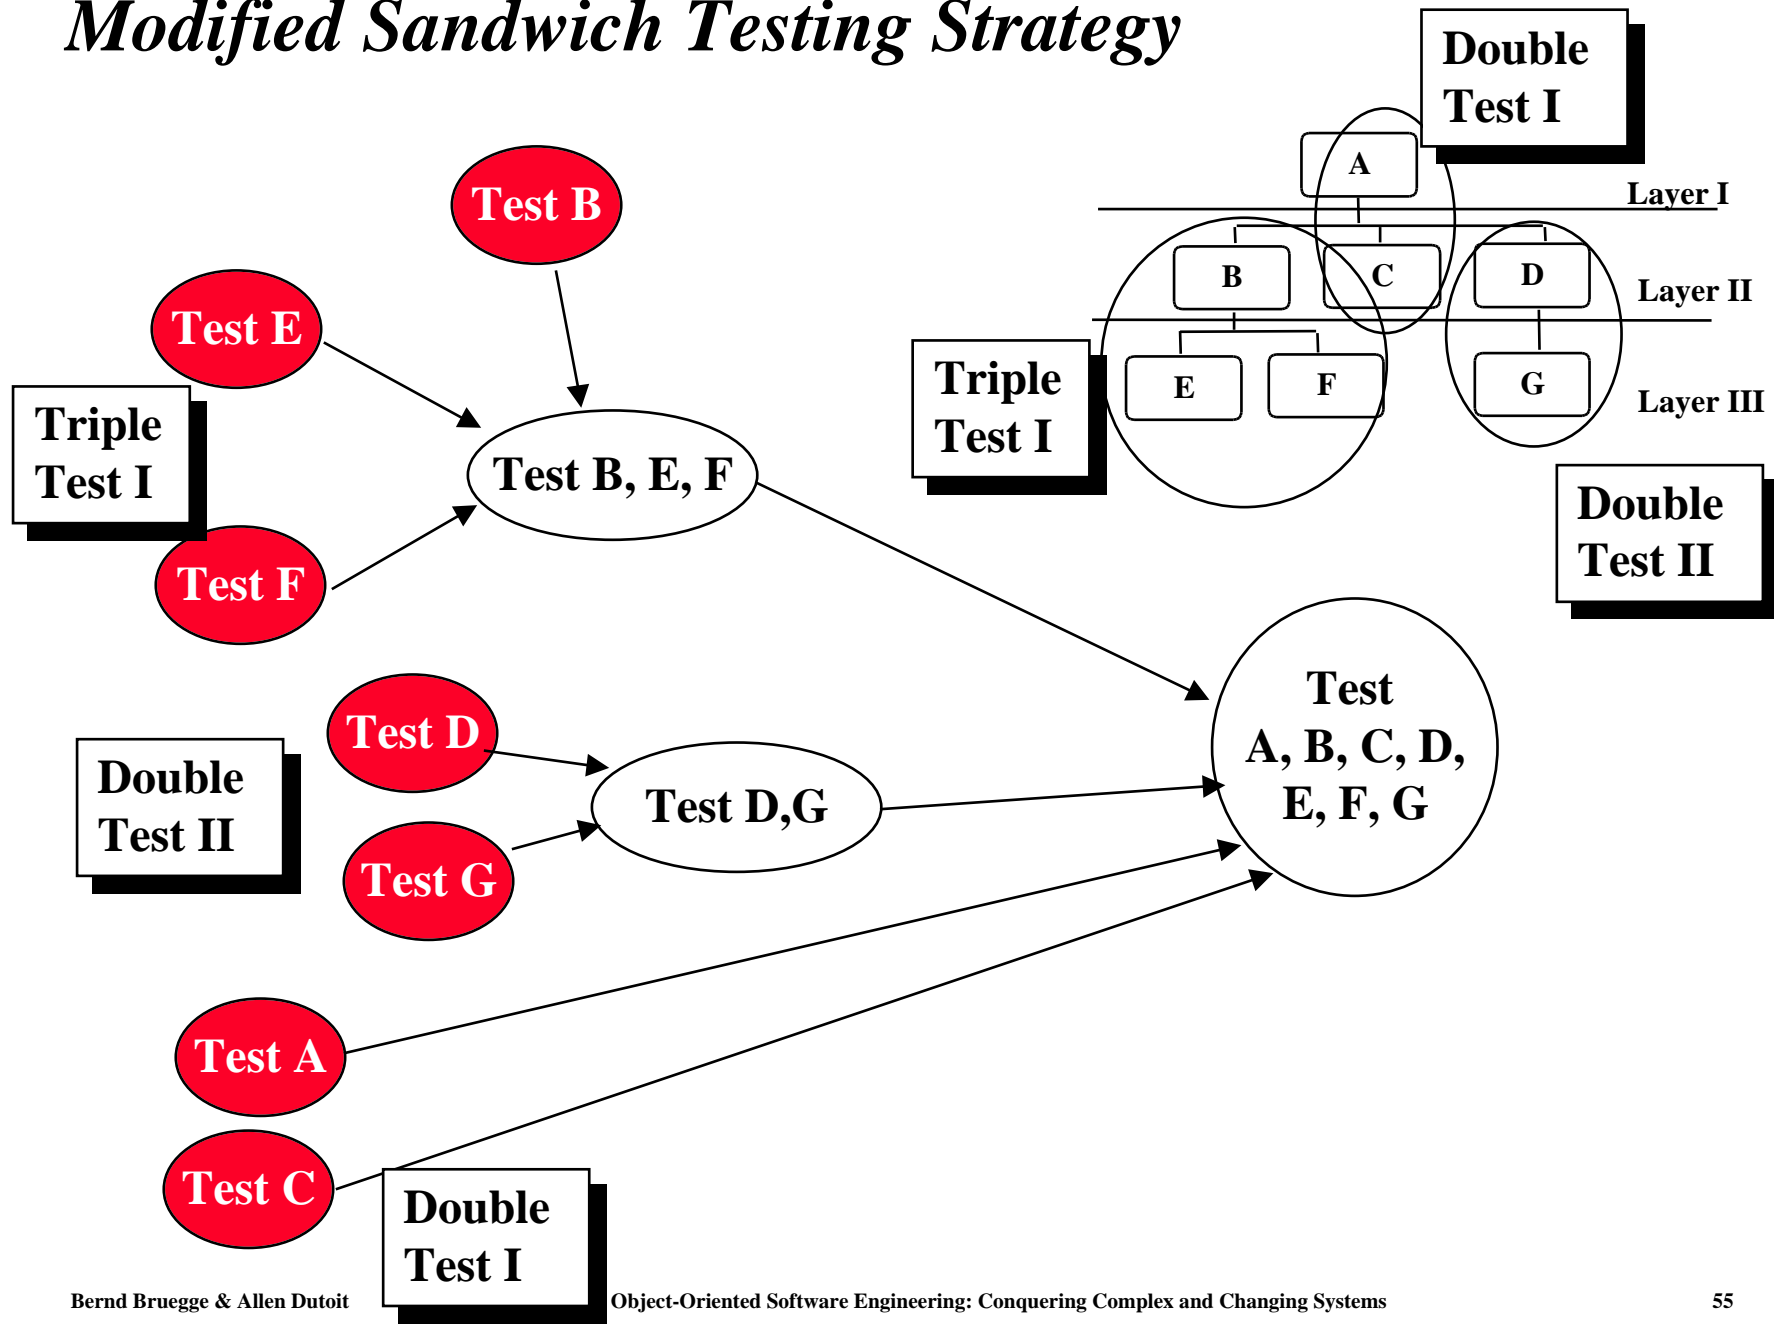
Modified Sandwich Testing Strategy

Double Test I

A

Layer I

B

C

D

Layer II

E

F

G

Layer III

Triple Test I

Double Test II

Test B

Test E

Triple Test I

Test B, E, F

Test F

Test A, B, C, D, E, F, G

Test D

Double Test II

Test D,G

Test G

Test A

Test C

Double Test I

Bernd Bruegge & Allen Dutoit

Object-Oriented Software Engineering: Conquering Complex and Changing Systems

55